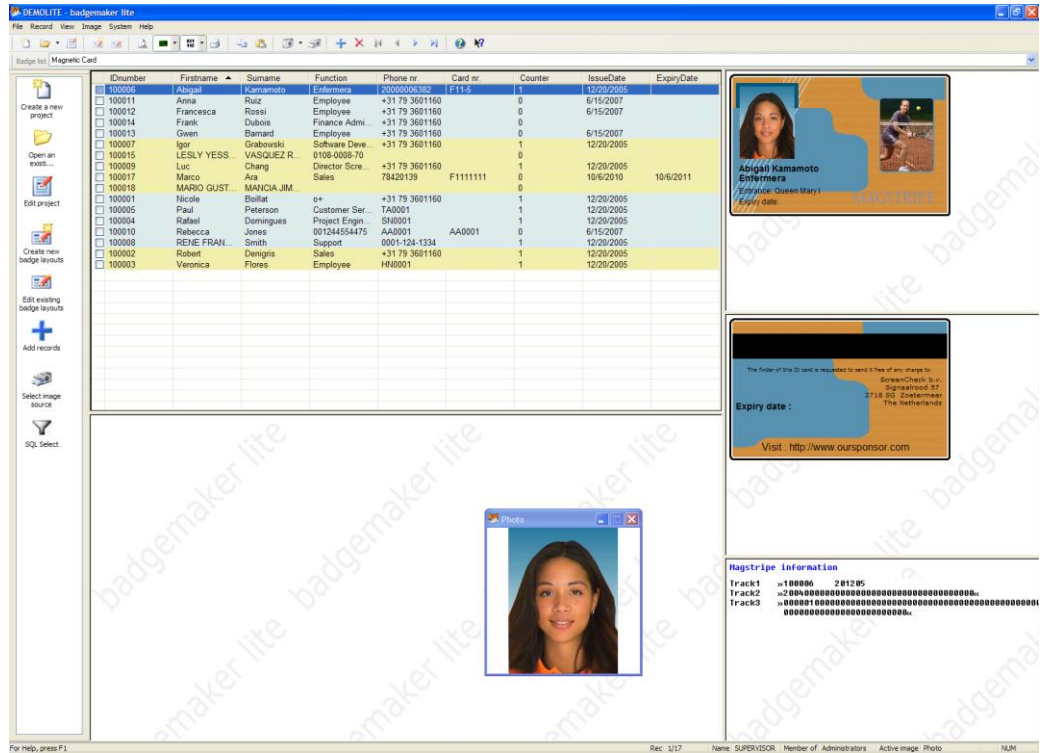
DEMOLITE - badgemaker lite

File Record View Image System Help

Badge list Magnetic Card

Create a new project

Open an exis...

Edit project

Create new badge layouts

Edit existing badge layouts

Add records

Select image source

SQL Select

| IDnumber | Firstname | Surname | Function | Phone nr. | Card nr. | Counter | IssueDate | ExpiryDate |
|---|---|---|---|---|---|---|---|---|
| 100006 | Abigail | Kamamoto | Enfermera | 20000006382 | F11-5 | 1 | 12/20/2005 | |
| 100011 | Anna | Ruiz | Employee | +31 79 3601160 | | 0 | 6/15/2007 | |
| 100012 | Francesca | Rossi | Employee | +31 79 3601160 | | 0 | 6/15/2007 | |
| 100014 | Frank | Dubois | Finance Admi... | +31 79 3601160 | | 0 | | |
| 100013 | Gwen | Barnard | Employee | +31 79 3601160 | | 0 | 6/15/2007 | |
| 100007 | Igor | Grabowski | Software Deve... | +31 79 3601160 | | 1 | 12/20/2005 | |
| 100015 | LESLY YESS... | VASQUEZ R... | 0108-0008-70 | | | 0 | | |
| 100009 | Luc | Chang | Director Scre... | +31 79 3601160 | | 1 | 12/20/2005 | |
| 100017 | Marco | Ara | Sales | 78420139 | F1111111 | 0 | 10/6/2010 | 10/6/2011 |
| 100018 | MARIO GUST... | MANCIA JIM... | | | | 0 | | |
| 100001 | Nicole | Boillat | e+ | +31 79 3601160 | | 1 | 12/20/2005 | |
| 100005 | Paul | Peterson | Customer Ser... | TA0001 | | 1 | 12/20/2005 | |
| 100004 | Rafael | Domingues | Project Engin... | SN0001 | | 1 | 12/20/2005 | |
| 100010 | Rebecca | Jones | 001244554475 | AA0001 | AA0001 | 0 | 6/15/2007 | |
| 100008 | RENE FRAN... | Smith | Support | 0001-124-1334 | | 1 | 12/20/2005 | |
| 100002 | Robert | Denigris | Sales | +31 79 3601160 | | 1 | 12/20/2005 | |
| 100003 | Veronica | Flores | Employee | HN0001 | | 1 | 12/20/2005 | |

Abigail Kamamoto
Enfermera
Entrance: Queen Mary I
Expiry date:
MAGSTRIPE

The finder of this ID card is requested to send it free of any charge to:
ScreenCheck b.v.
Signaalrood 57
2718 SG Zoetermeer
The Netherlands
Expiry date :
Visit : http://www.oursponsor.com

Photo

Magstripe information
Track1 »100006 201205
Track2 »20040000000000000000000000000000000«
Track3 »0000010000000000000000000000000000000000000
000000000000000000000«

badgemaker lite

For Help, press F1 Rec 1/17 Name: SUPERVISOR Member of: Administrators Active image: Photo NUM